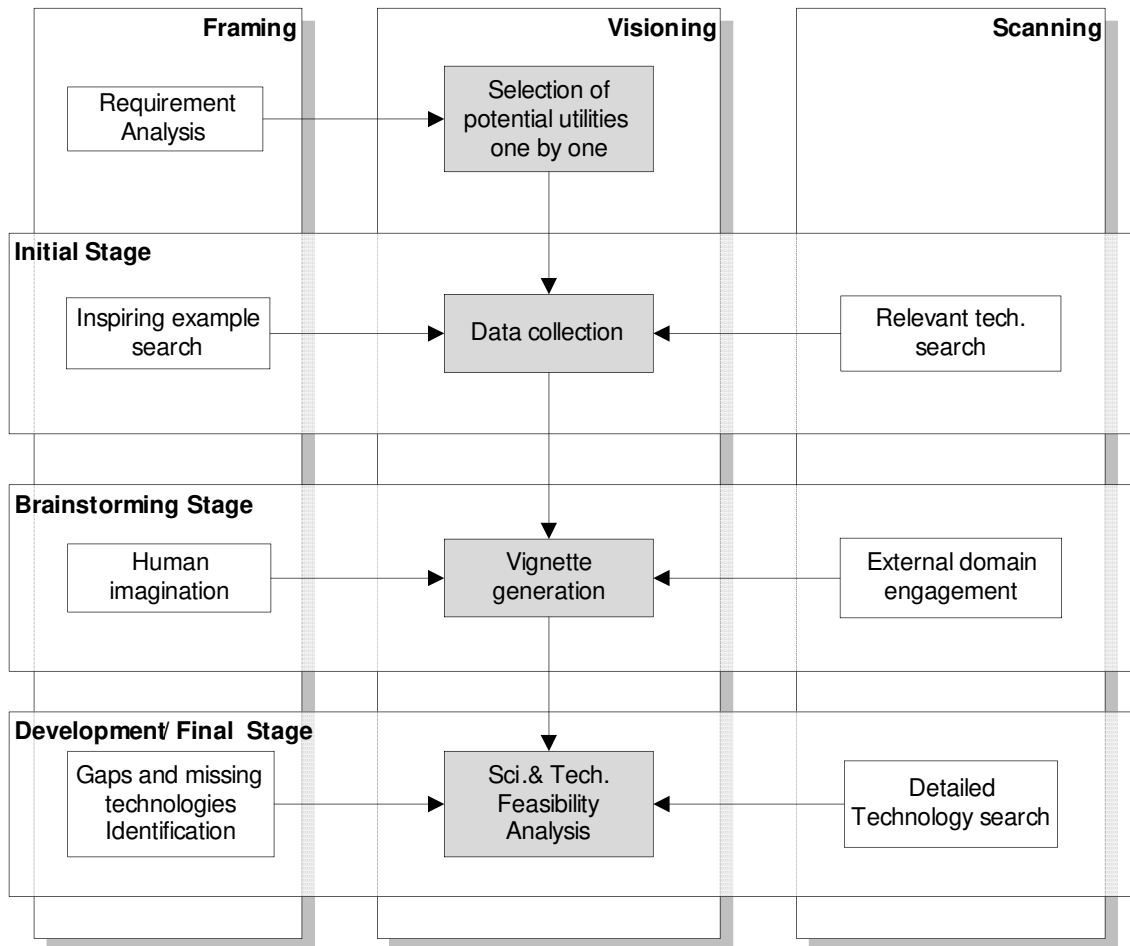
Framing

Visioning

Scanning

Requirement Analysis

Selection of potential utilities one by one

Initial Stage

Inspiring example search

Data collection

Relevant tech. search

Brainstorming Stage

Human imagination

Vignette generation

External domain engagement

Development/ Final Stage

Gaps and missing technologies Identification

Sci.& Tech. Feasibility Analysis

Detailed Technology search